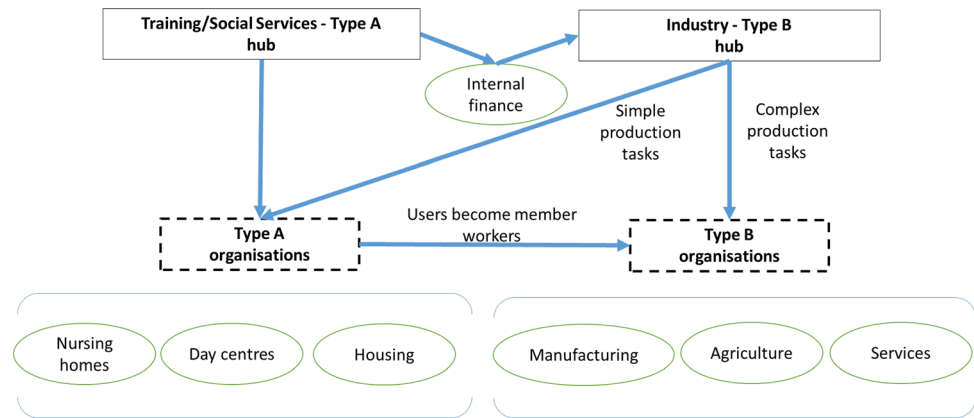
Training/Social Services - Type A hub

Industry - Type B hub

Internal finance

Simple production tasks

Complex production tasks

Type A organisations

Users become member workers

Type B organisations

Nursing homes

Day centres

Housing

Manufacturing

Agriculture

Services